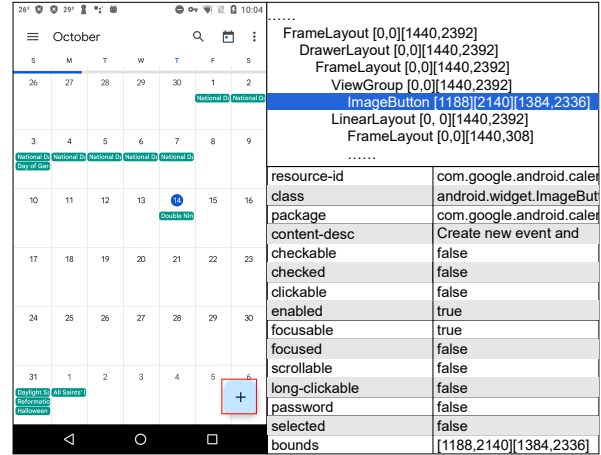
26° 29° 10:04

October

S M T W T F S

26 27 28 29 30 1 2
National Da National Da

3 4 5 6 7 8 9
National Da National Da National Da National Da National Da
Day of Ger

10 11 12 13 14 15 16
Double Nin

17 18 19 20 21 22 23

24 25 26 27 28 29 30

31 1 2 3 4 5 6
Daylight Sa All Saints' I
Reformatic
Halloween

+

......
FrameLayout [0,0][1440,2392]
DrawerLayout [0,0][1440,2392]
FrameLayout [0,0][1440,2392]
ViewGroup [0,0][1440,2392]
ImageButton [1188][2140][1384,2336]
LinearLayout [0, 0][1440,2392]
FrameLayout [0,0][1440,308]
......

| resource-id | com.google.android.caler |
|---|---|
| class | android.widget.ImageButt |
| package | com.google.android.caler |
| content-desc | Create new event and |
| checkable | false |
| checked | false |
| clickable | false |
| enabled | true |
| focusable | true |
| focused | false |
| scrollable | false |
| long-clickable | false |
| password | false |
| selected | false |
| bounds | [1188,2140][1384,2336] |